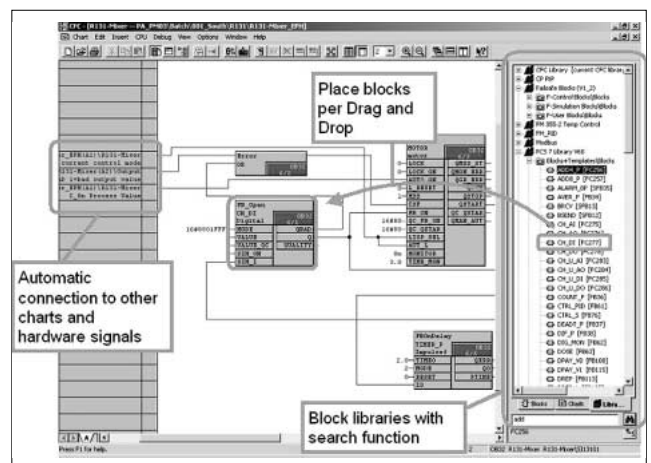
CFC - [R131-Mixer -- PA_PM03\Batch\800_South\R131\R131-Mixer_EPH]
Chart Edit Insert CPU Debug View Options Window Help

Place blocks per Drag and Drop

Automatic connection to other charts and hardware signals

Block libraries with search function

Error
OR

MOTOR
motor
LOCK
LOCK ON
AUT ON
L RESET
MAN
CFF
FB ON
QC FB ON
QC SETAP
STOP SEL
AUT L
MONITOR
TIME MON

FB_Open
CH_DI
Digital
MODE
VALUE
VALUE QC
SIM ON
SIM I
QBAD
QUALITY

PBOnDelay
TIMER_P
Impulse
TIMEO
MODE
PRESET
IN

CFC Library [current CFC library]
CP PtP
Failsafe Blocks (V1_2)
F-Control Blocks\Blocks
F-Simulation Blocks\Blocks
F-User Blocks\Blocks
FM 355-2 Temp Control
FM_PID
Modbus
PCS 7 Library V61
Blocks+Templates\Blocks
ADD4_P [FC256]
ADD8_P [FC257]
ALARM_8P [SFB35]
AVER_P [FB34]
BSCV [SFB13]
BSEND [SFB12]
CH_AI [FC275]
CH_AO [FC276]
CH_DI [FC277]
CH_DO [FC278]
CH_U_AI [FC283]
CH_U_AO [FC284]
CH_U_DI [FC285]
CH_U_DO [FC286]
COUNT_P [FB36]
CTRL_PID [FB61]
CTRL_S [FB76]
DEADT_P [FB37]
DIF_P [FB38]
DIG_MON [FB62]
DOSE [FB63]
DPAY_V0 [FB108]
DPAY_V1 [FB115]
DREP [FB113]
Blocks Charts Libra...
Press F1 for help.
CR02 R131-Mixer R131-Mixer\DI3101